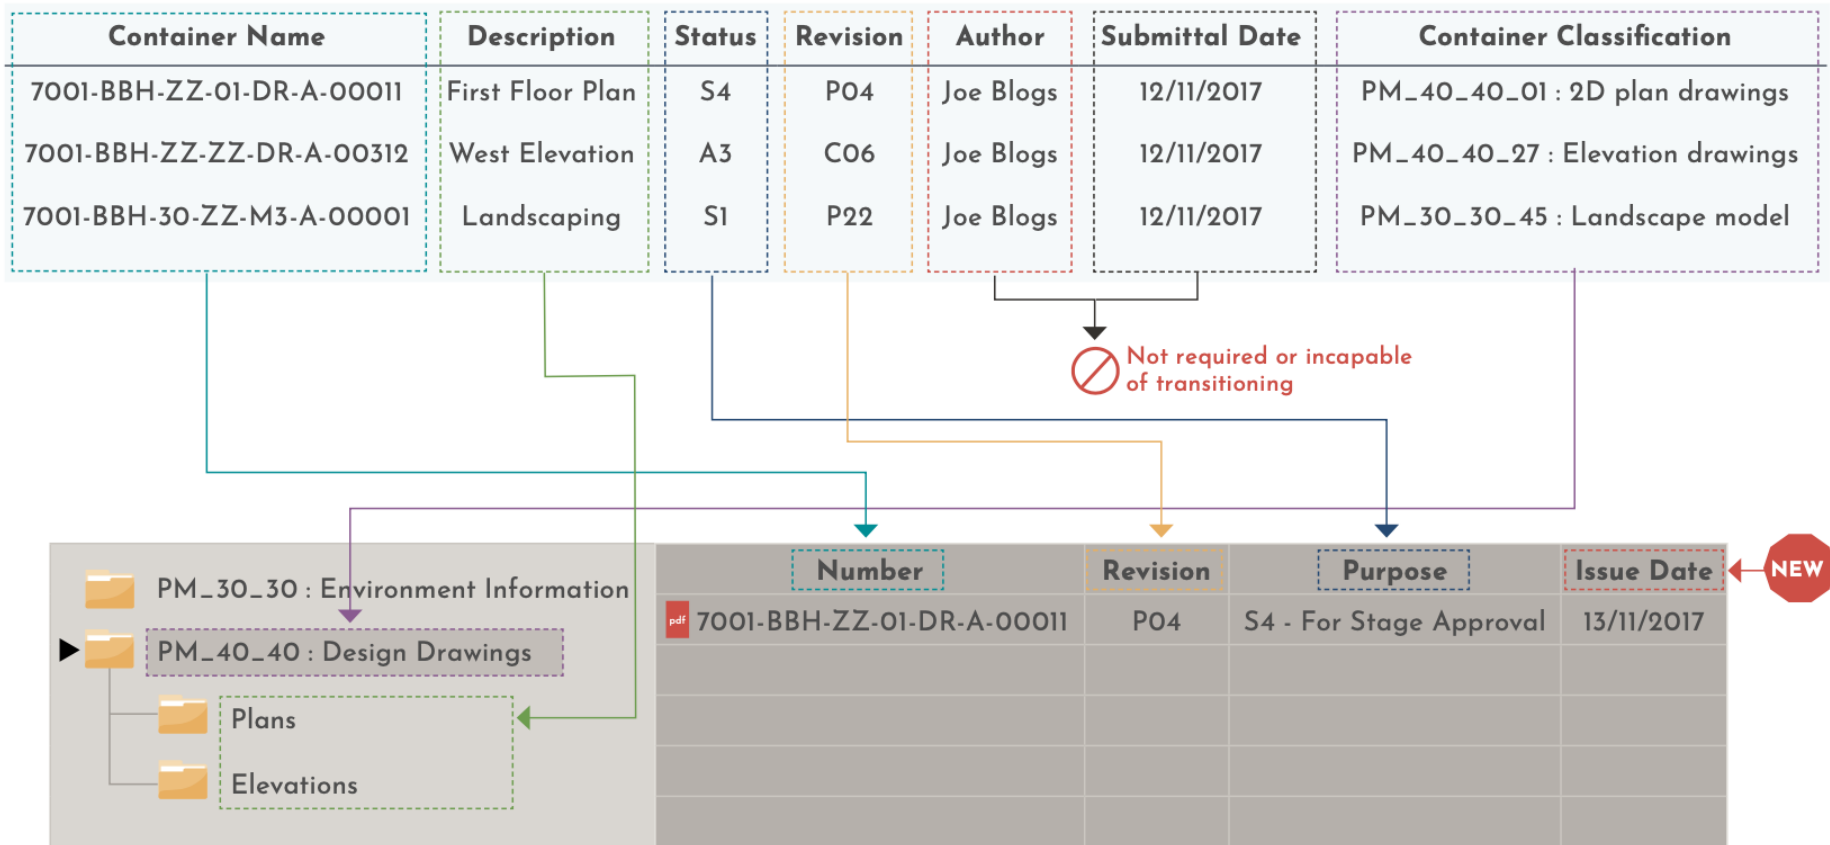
| Container Name | Description | Status | Revision | Author | Submittal Date | Container Classification |
|---|---|---|---|---|---|---|
| 7001-BBH-ZZ-01-DR-A-00011 | First Floor Plan | S4 | P04 | Joe Blogs | 12/11/2017 | PM_40_40_01 : 2D plan drawings |
| 7001-BBH-ZZ-ZZ-DR-A-00312 | West Elevation | A3 | C06 | Joe Blogs | 12/11/2017 | PM_40_40_27 : Elevation drawings |
| 7001-BBH-30-ZZ-M3-A-00001 | Landscaping | S1 | P22 | Joe Blogs | 12/11/2017 | PM_30_30_45 : Landscape model |

Not required or incapable of transitioning

PM_30_30 : Environment Information
PM_40_40 : Design Drawings
Plans
Elevations

| Number | Revision | Purpose | Issue Date |
|---|---|---|---|
| pdf 7001-BBH-ZZ-01-DR-A-00011 | P04 | S4 - For Stage Approval | 13/11/2017 |

NEW